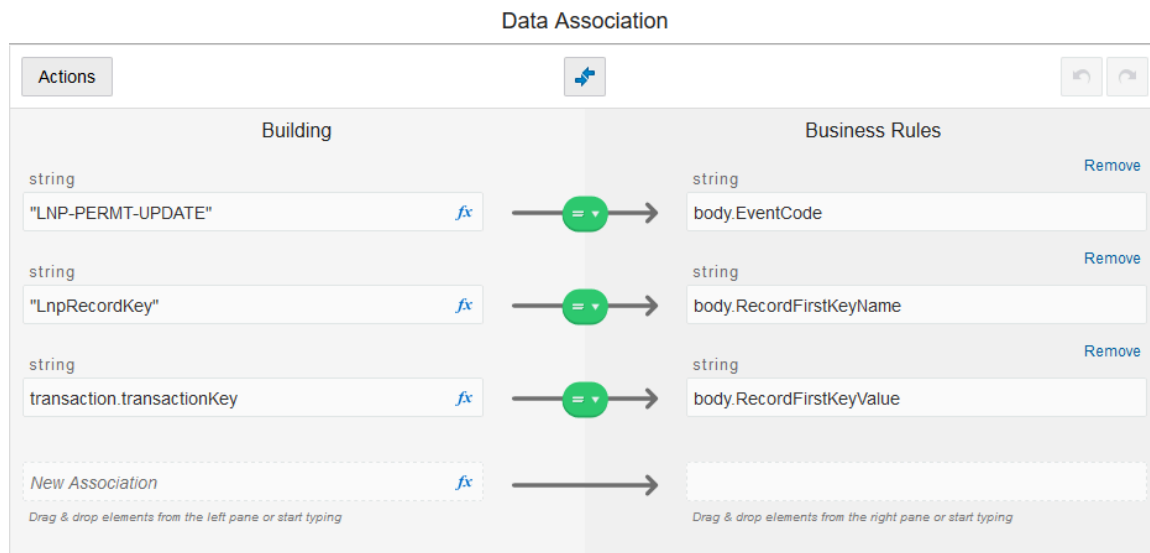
Data Association

Actions

Building

Business Rules

Remove

string

"LNP-PERMT-UPDATE"

fx

=

string

body.EventCode

Remove

string

"LnpRecordKey"

fx

=

string

body.RecordFirstKeyName

Remove

string

transaction.transactionKey

fx

=

string

body.RecordFirstKeyValue

New Association

fx

Drag & drop elements from the left pane or start typing

Drag & drop elements from the right pane or start typing